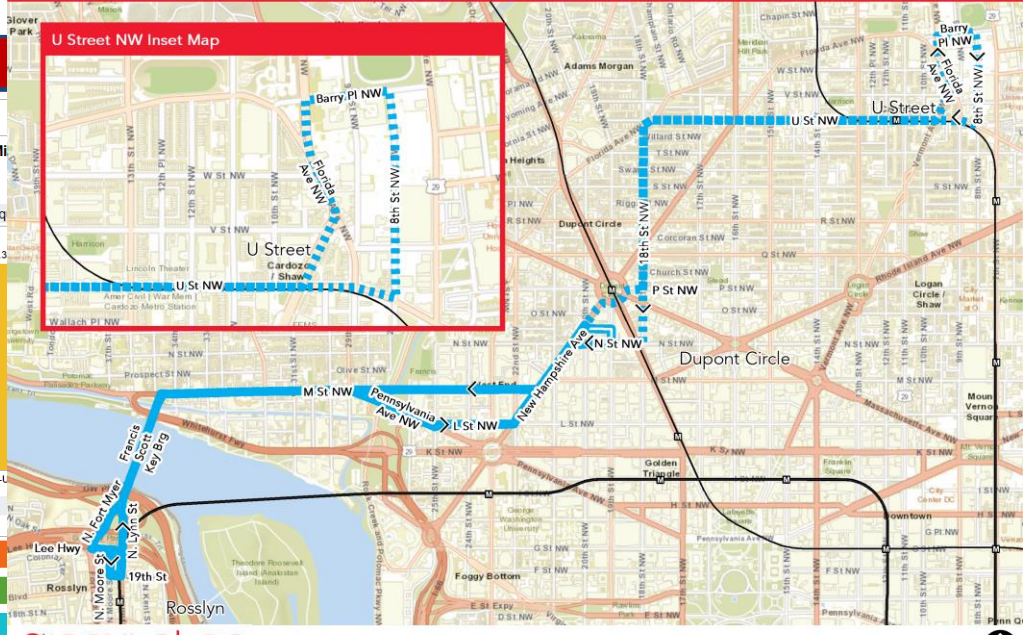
U Street NW Inset Map

Barry Pl NW
Florida Ave NW
8th St NW
U Street
Cardozo / Shaw
U St NW
W St NW
V St NW
Lincoln Theater
Harrison
Wallach Pl NW
29

Glover Park
Adams Morgan
Barry Pl NW
Florida Ave NW
8th St NW
U Street
U St NW
18th St NW
P St NW
N St NW
Dupont Circle
New Hampshire Ave
M St NW
West End
Pennsylvania Ave NW
L St NW
Francis Scott Key Brg
N. Fort Myer
N. Lynn St
Lee Hwy
N. Moore St
19th St
Rosslyn
Foggy Bottom
Golden Triangle
Logan Circle / Shaw
Mount Vernon Square
Downtown
Theodore Roosevelt Island
Whitehurst Fwy
K St NW
29
M